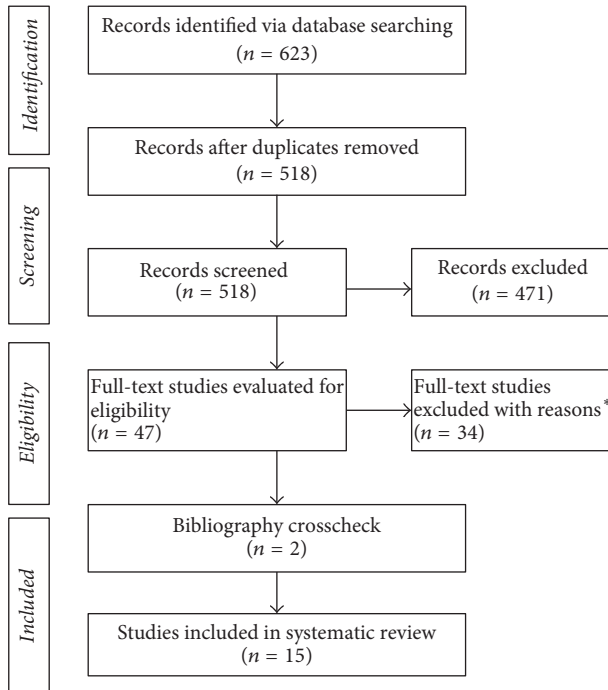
Identification

Records identified via database searching ($n = 623$)

Records after duplicates removed ($n = 518$)

Screening

Records screened ($n = 518$)

Records excluded ($n = 471$)

Eligibility

Full-text studies evaluated for eligibility ($n = 47$)

Full-text studies excluded with reasons* ($n = 34$)

Included

Bibliography crosscheck ($n = 2$)

Studies included in systematic review ($n = 15$)